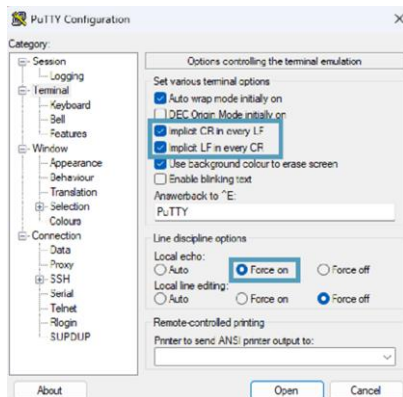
PuTTY Configuration

×

Category:

Session
Logging
Terminal
Keyboard
Bell
Features
Window
Appearance
Behaviour
Translation
Selection
Colours
Connection
Data
Proxy
SSH
Serial
Telnet
Rlogin
SUPDUP

Options controlling the terminal emulation

Set various terminal options
Auto wrap mode initially on
DEC Origin Mode initially on
Implicit CR in every LF
Implicit LF in every CR
Use background colour to erase screen
Enable blinking text
Answerback to ^E:
PuTTY

Line discipline options
Local echo:
Auto
Force on
Force off
Local line editing:
Auto
Force on
Force off

Remote-controlled printing
Printer to send ANSI printer output to:

About

Open

Cancel